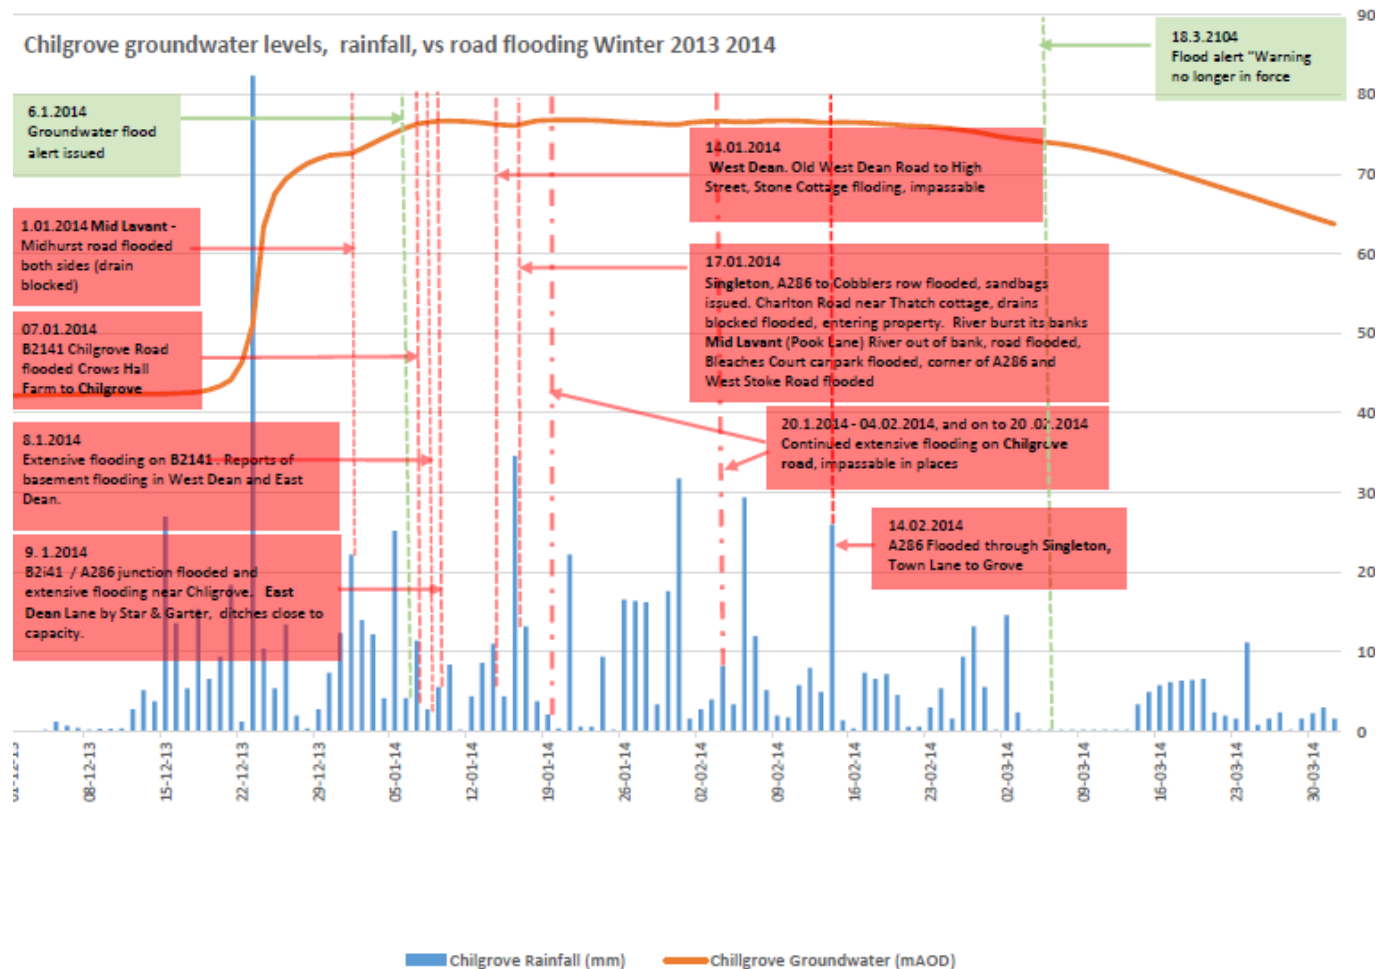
Chilgrove groundwater levels, rainfall, vs road flooding Winter 2013 2014

18.3.2104
Flood alert "Warning no longer in force

6.1.2014
Groundwater flood alert issued

14.01.2014
West Dean. Old West Dean Road to High Street, Stone Cottage flooding, impassable

1.01.2014 Mid Lavant - Midhurst road flooded both sides (drain blocked)

17.01.2014
Singleton, A286 to Cobblers row flooded, sandbags issued. Charlton Road near Thatch cottage, drains blocked flooded, entering property. River burst its banks Mid Lavant (Pook Lane) River out of bank, road flooded, Bleaches Court carpark flooded, corner of A286 and West Stoke Road flooded

07.01.2014
B2141 Chilgrove Road flooded Crows Hall Farm to Chilgrove

8.1.2014
Extensive flooding on B2141. Reports of basement flooding in West Dean and East Dean.

20.1.2014 - 04.02.2014, and on to 20 .0?.2014
Continued extensive flooding on Chilgrove road, impassable in places

9. 1.2014
B2i41 / A286 junction flooded and extensive flooding near Chilgrove. East Dean Lane by Star & Garter, ditches close to capacity.

14.02.2014
A286 Flooded through Singleton, Town Lane to Grove

90
80
70
60
50
40
30
20
10
0

01-12-13
08-12-13
15-12-13
22-12-13
29-12-13
05-01-14
12-01-14
19-01-14
26-01-14
02-02-14
09-02-14
16-02-14
23-02-14
02-03-14
09-03-14
16-03-14
23-03-14
30-03-14

Chilgrove Rainfall (mm)
Chillgrove Groundwater (mAOD)